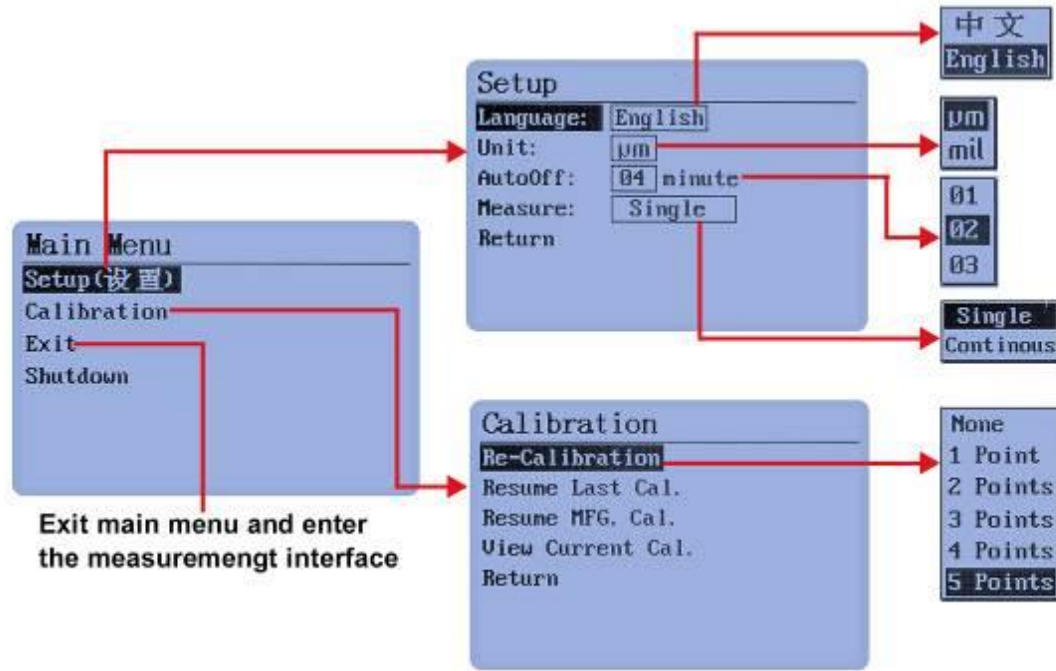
Main Menu
Setup(设置)
Calibration
Exit
Shutdown

Exit main menu and enter the measuremengt interface

Setup
Language: English
Unit: μm
AutoOff: 04 minute
Measure: Single
Return

中文
English

μm
mil

01
02
03

Single
Continous

Calibration
Re-Calibration
Resume Last Cal.
Resume MFG. Cal.
View Current Cal.
Return

None
1 Point
2 Points
3 Points
4 Points
5 Points